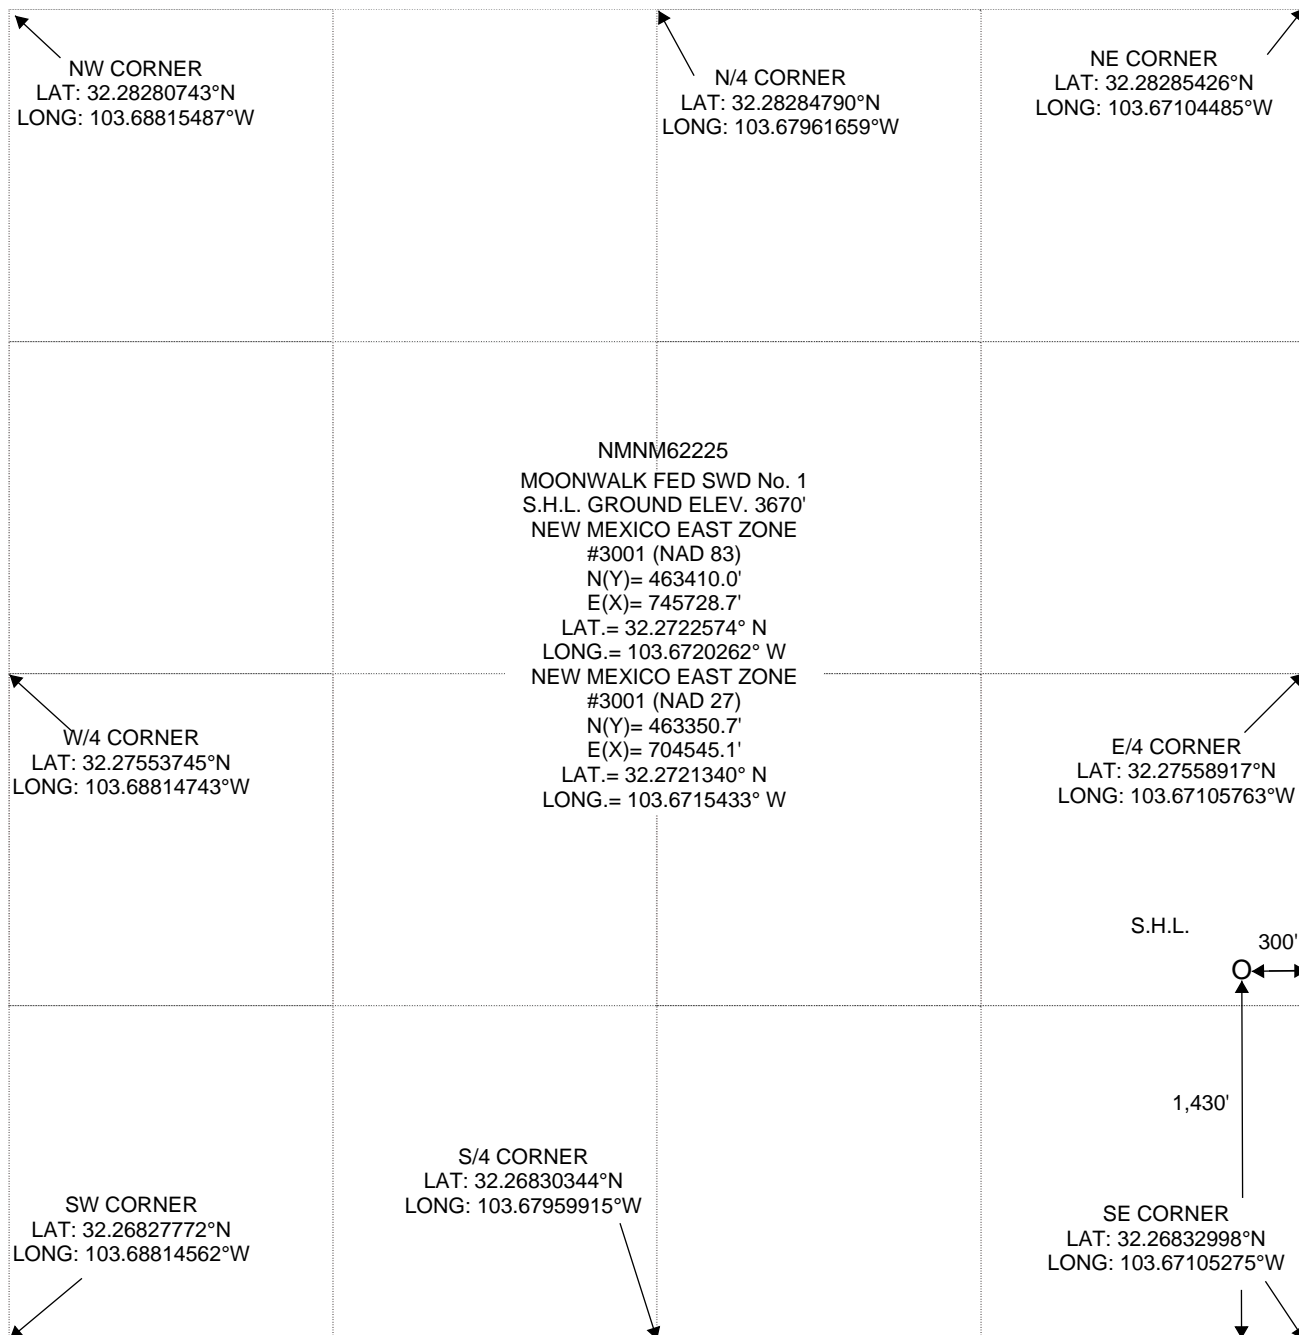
NW CORNER
LAT: 32.28280743°N
LONG: 103.68815487°W

N/4 CORNER
LAT: 32.28284790°N
LONG: 103.67961659°W

NE CORNER
LAT: 32.28285426°N
LONG: 103.67104485°W

NMNM62225
MOONWALK FED SWD No. 1
S.H.L. GROUND ELEV. 3670'
NEW MEXICO EAST ZONE
#3001 (NAD 83)
N(Y)= 463410.0'
E(X)= 745728.7'
LAT.= 32.2722574° N
LONG.= 103.6720262° W
NEW MEXICO EAST ZONE
#3001 (NAD 27)
N(Y)= 463350.7'
E(X)= 704545.1'
LAT.= 32.2721340° N
LONG.= 103.6715433° W

W/4 CORNER
LAT: 32.27553745°N
LONG: 103.68814743°W

E/4 CORNER
LAT: 32.27558917°N
LONG: 103.67105763°W

S.H.L.

300'

1,430'

S/4 CORNER
LAT: 32.26830344°N
LONG: 103.67959915°W

SW CORNER
LAT: 32.26827772°N
LONG: 103.68814562°W

SE CORNER
LAT: 32.26832998°N
LONG: 103.67105275°W